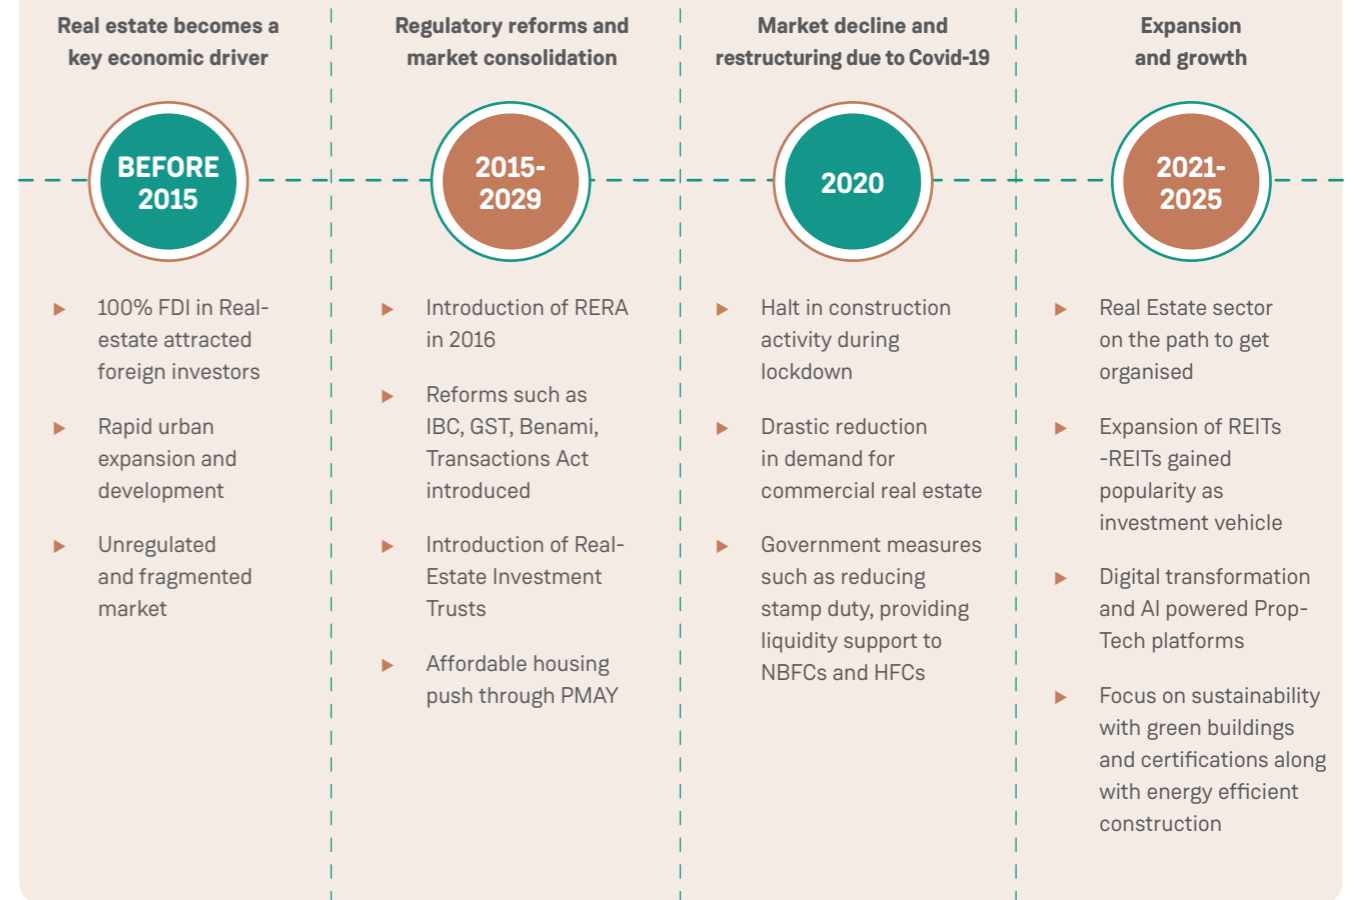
Real estate becomes a key economic driver

BEFORE 2015

- 100% FDI in Real-estate attracted foreign investors
- Rapid urban expansion and development
- Unregulated and fragmented market

Regulatory reforms and market consolidation

2015-2029

- Introduction of RERA in 2016
- Reforms such as IBC, GST, Benami, Transactions Act introduced
- Introduction of Real-Estate Investment Trusts
- Affordable housing push through PMAY

Market decline and restructuring due to Covid-19

2020

- Halt in construction activity during lockdown
- Drastic reduction in demand for commercial real estate
- Government measures such as reducing stamp duty, providing liquidity support to NBFCs and HFCs

Expansion and growth

2021-2025

- Real Estate sector on the path to get organised
- Expansion of REITs -REITs gained popularity as investment vehicle
- Digital transformation and AI powered Prop-Tech platforms
- Focus on sustainability with green buildings and certifications along with energy efficient construction